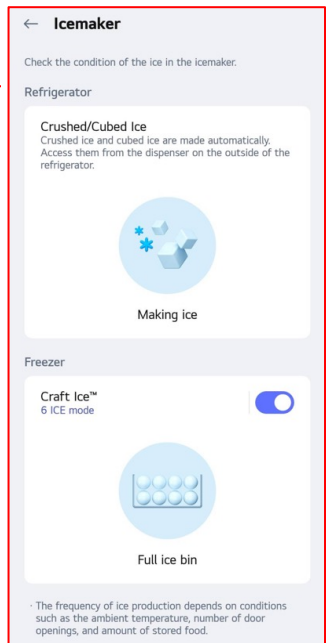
← Icemaker

Check the condition of the ice in the icemaker.

Refrigerator

Crushed/Cubed Ice
Crushed ice and cubed ice are made automatically. Access them from the dispenser on the outside of the refrigerator.

Making ice

Freezer

Craft Ice™
6 ICE mode

Full ice bin

· The frequency of ice production depends on conditions such as the ambient temperature, number of door openings, and amount of stored food.